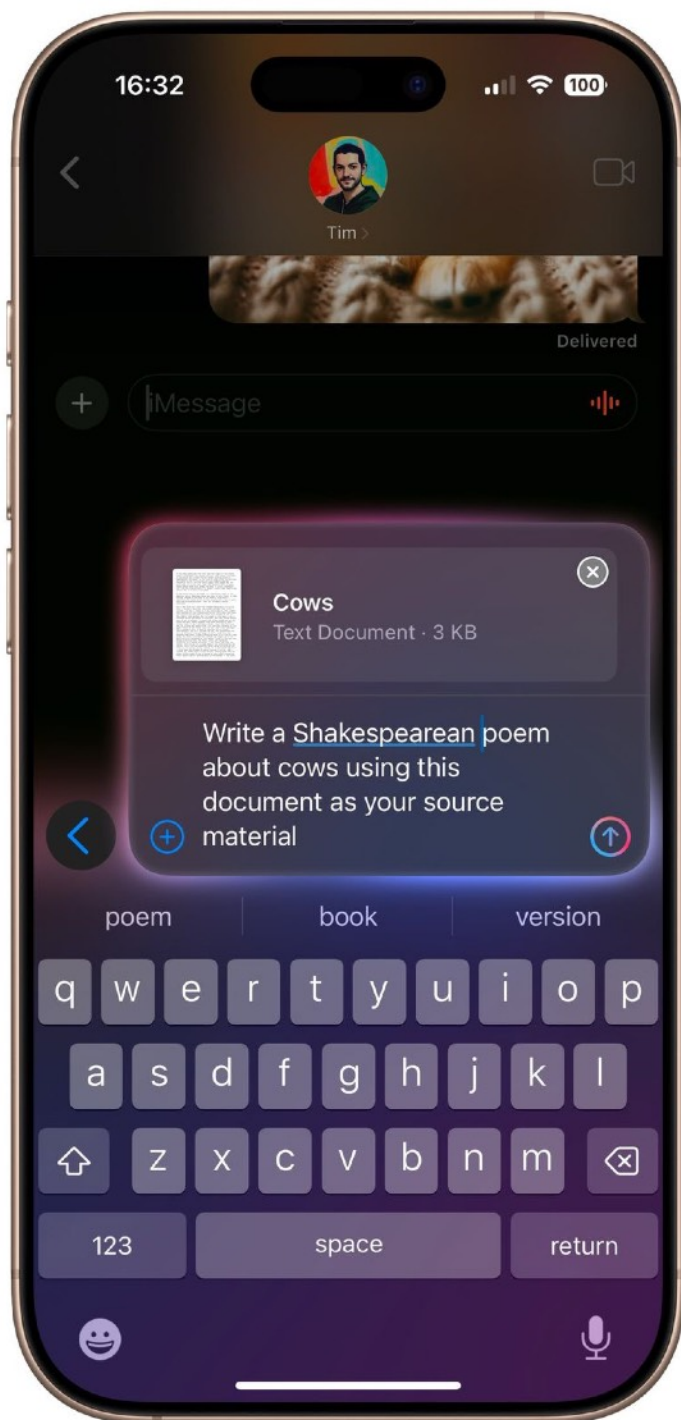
16:32

100

Tim >

Delivered

iMessage

Cows
Text Document · 3 KB

Write a Shakespearean poem about cows using this document as your source material

poem

book

version

q w e r t y u i o p

a s d f g h j k l

z x c v b n m

123

space

return